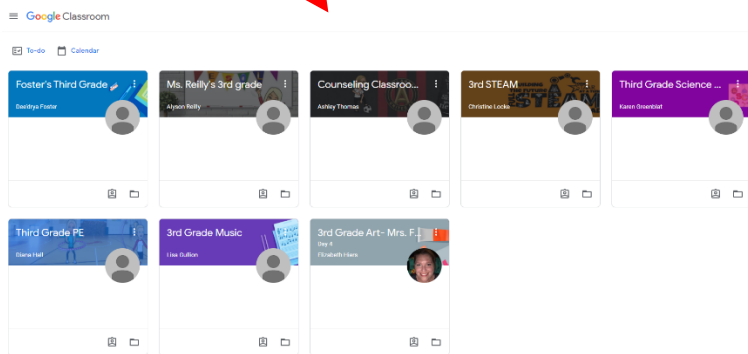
Google Classroom

To-do Calendar

Foster's Third Grade
Beidriya Foster

Ms. Reilly's 3rd grade
Alyson Reilly

Counseling Classroo...
Ashley Thomas

3rd STEAM
Christine Locke

Third Grade Science ...
Karen Greenblat

Third Grade PE
Diana Hall

3rd Grade Music
Lisa Gullion

3rd Grade Art- Mrs. F...
Day 4
Elizabeth Hiers